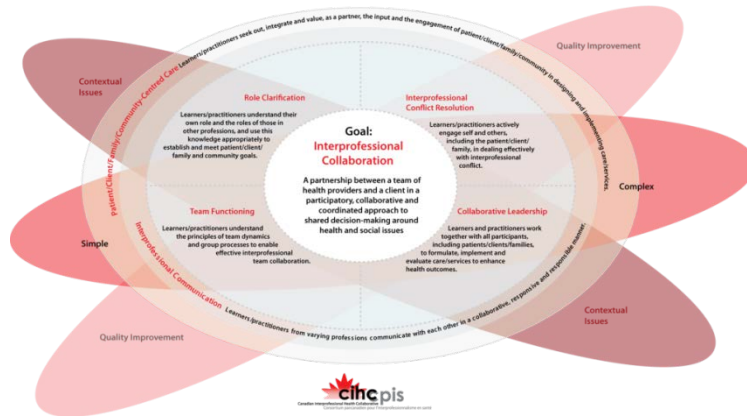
Patient/Client/Family/Community-Centred Care Learners/practitioners seek out, integrate and value, as a partner, the input and the engagement of patient/client/family/community in designing and implementing care/services.

Quality Improvement

Contextual Issues

Role Clarification

Learners/practitioners understand their own role and the roles of those in other professions, and use this knowledge appropriately to establish and meet patient/client/family and community goals.

Interprofessional Conflict Resolution

Learners/practitioners actively engage self and others, including the patient/client/family, in dealing effectively with interprofessional conflict.

Goal: Interprofessional Collaboration

A partnership between a team of health providers and a client in a participatory, collaborative and coordinated approach to shared decision-making around health and social issues

Complex

Simple

Team Functioning

Learners/practitioners understand the principles of team dynamics and group processes to enable effective interprofessional team collaboration.

Collaborative Leadership

Learners and practitioners work together with all participants, including patients/clients/families, to formulate, implement and evaluate care/services to enhance health outcomes.

Interprofessional Communication Learners/practitioners from varying professions communicate with each other in a collaborative, responsive and responsible manner.

Contextual Issues

Quality Improvement

cihc pis
Canadian Interprofessional Health Collaborative
Consortium pancanadien pour l'interprofessionnalisme en santé